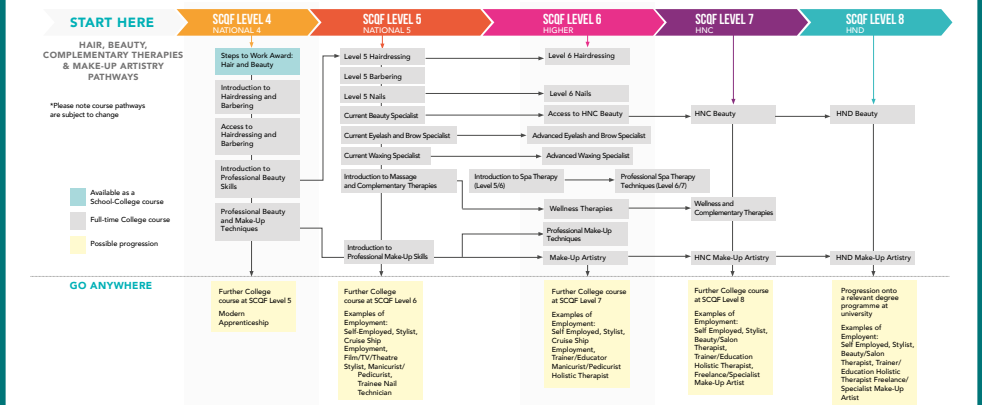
START HERE

SCQF LEVEL 4
NATIONAL 4

SCQF LEVEL 5
NATIONAL 5

SCQF LEVEL 6
HIGHER

SCQF LEVEL 7
HNC

SCQF LEVEL 8
HND

HAIR, BEAUTY, COMPLEMENTARY THERAPIES & MAKE-UP ARTISTRY PATHWAYS

*Please note course pathways are subject to change

Available as a School-College course

Full-time College course

Possible progression

Steps to Work Award: Hair and Beauty

Introduction to Hairdressing and Barbering

Access to Hairdressing and Barbering

Introduction to Professional Beauty Skills

Professional Beauty and Make-Up Techniques

Level 5 Hairdressing

Level 5 Barbering

Level 5 Nails

Current Beauty Specialist

Current Eyelash and Brow Specialist

Current Waxing Specialist

Introduction to Massage and Complementary Therapies

Introduction to Professional Make-Up Skills

Level 6 Hairdressing

Level 6 Nails

Access to HNC Beauty

Advanced Eyelash and Brow Specialist

Advanced Waxing Specialist

Introduction to Spa Therapy (Level 5/6)

Professional Spa Therapy Techniques (Level 6/7)

Wellness Therapies

Professional Make-Up Techniques

Make-Up Artistry

HNC Beauty

Wellness and Complementary Therapies

HNC Make-Up Artistry

HND Beauty

HND Make-Up Artistry

GO ANYWHERE

Further College course at SCQF Level 5

Modern Apprenticeship

Further College course at SCQF Level 6

Examples of Employment: Self Employed, Stylist, Cruise Ship Employment, Film/TV/Theatre Stylist, Manicurist/ Pedicurist, Trainee Nail Technician

Further College course at SCQF Level 7

Examples of Employment: Self Employed, Stylist, Cruise Ship Employment, Trainer/Educator Manicurist/Pedicurist Holistic Therapist

Further College course at SCQF Level 8

Examples of Employment: Self Employed, Stylist, Beauty/Salon Therapist, Trainer/Education Holistic Therapist, Freelance/Specialist Make-Up Artist

Progression onto a relevant degree programme at university

Examples of Employment: Self Employed, Stylist, Beauty/Salon Therapist, Trainer/ Education Holistic Therapist Freelance/ Specialist Make-Up Artist